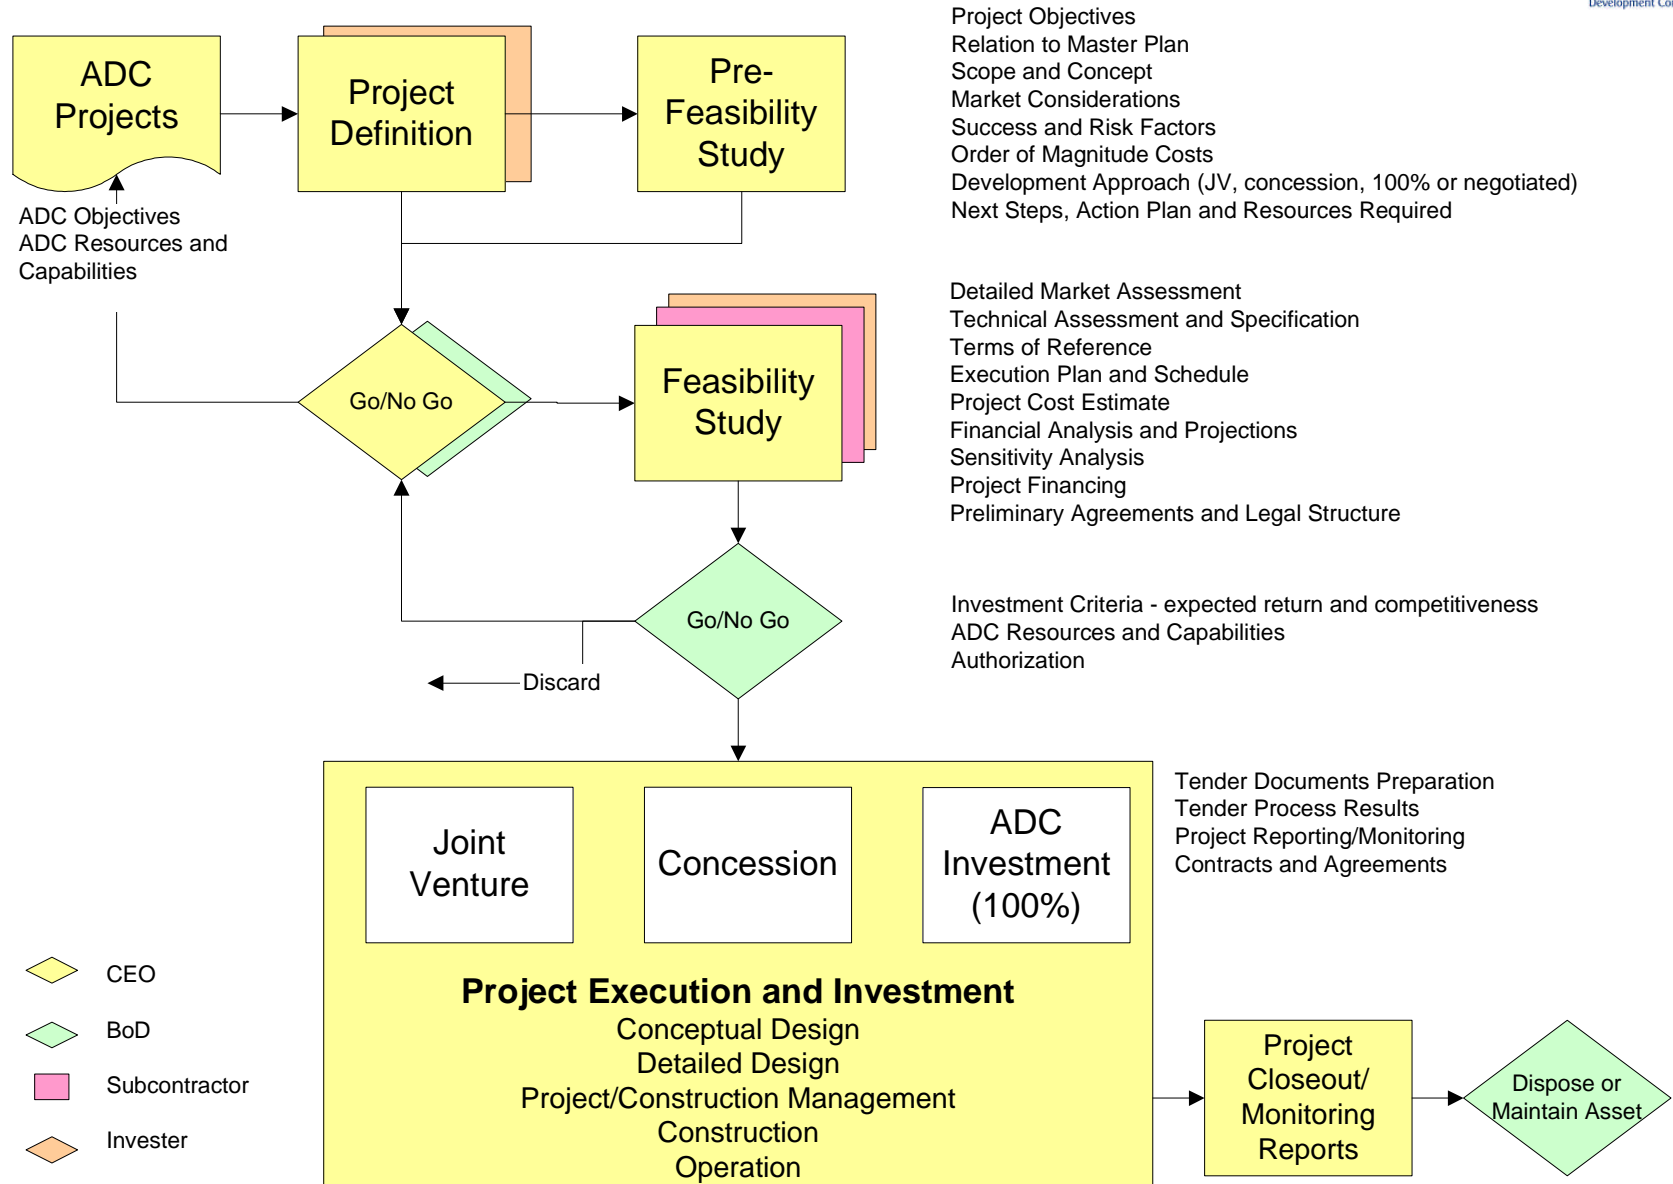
Development Co

ADC Projects

Project Definition

Pre-Feasibility Study

Project Objectives
Relation to Master Plan
Scope and Concept
Market Considerations
Success and Risk Factors
Order of Magnitude Costs
Development Approach (JV, concession, 100% or negotiated)
Next Steps, Action Plan and Resources Required

ADC Objectives
ADC Resources and Capabilities

Go/No Go

Feasibility Study

Detailed Market Assessment
Technical Assessment and Specification
Terms of Reference
Execution Plan and Schedule
Project Cost Estimate
Financial Analysis and Projections
Sensitivity Analysis
Project Financing
Preliminary Agreements and Legal Structure

Go/No Go

Discard

Investment Criteria - expected return and competitiveness
ADC Resources and Capabilities
Authorization

Joint Venture

Concession

ADC Investment (100%)

Tender Documents Preparation
Tender Process Results
Project Reporting/Monitoring
Contracts and Agreements

Project Execution and Investment
Conceptual Design
Detailed Design
Project/Construction Management
Construction
Operation

Project Closeout/ Monitoring Reports

Dispose or Maintain Asset

CEO
BoD
Subcontractor
Invester